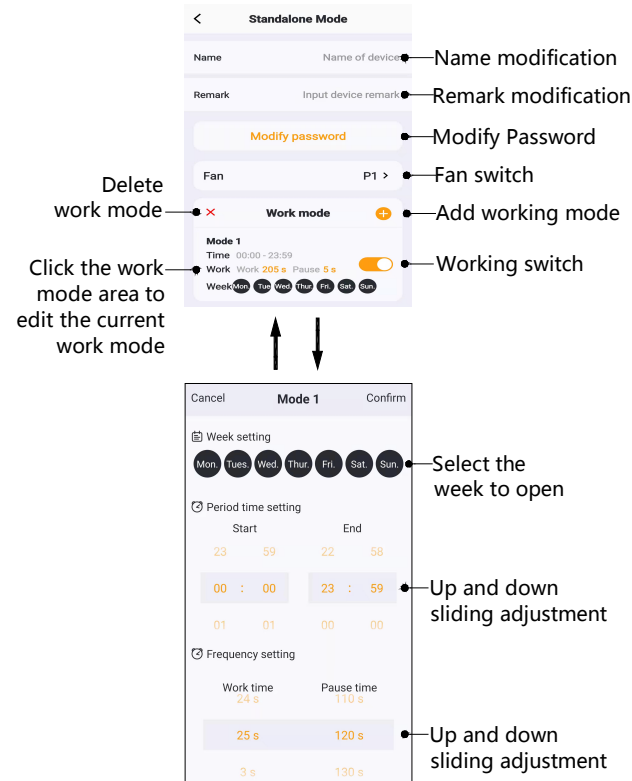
<
Standalone Mode

Name
Name of device
Name modification

Remark
Input device remark
Remark modification

Modify password
Modify Password

Fan
P1 >
Fan switch

Delete work mode
×
Work mode
+
Add working mode

Mode 1
Time 00:00 - 23:59
Work Work 205 s Pause 5 s
Week Mon. Tue. Wed. Thur. Fri. Sat. Sun.
Working switch

Click the work mode area to edit the current work mode

Cancel
Mode 1
Confirm

Week setting
Mon. Tues. Wed. Thur. Fri. Sat. Sun.
Select the week to open

Period time setting
Start
End
23 59 22 58
00 : 00 23 : 59
01 01 00 00
Up and down sliding adjustment

Frequency setting
Work time
Pause time
24 s 110 s
25 s 120 s
3 s 130 s
Up and down sliding adjustment